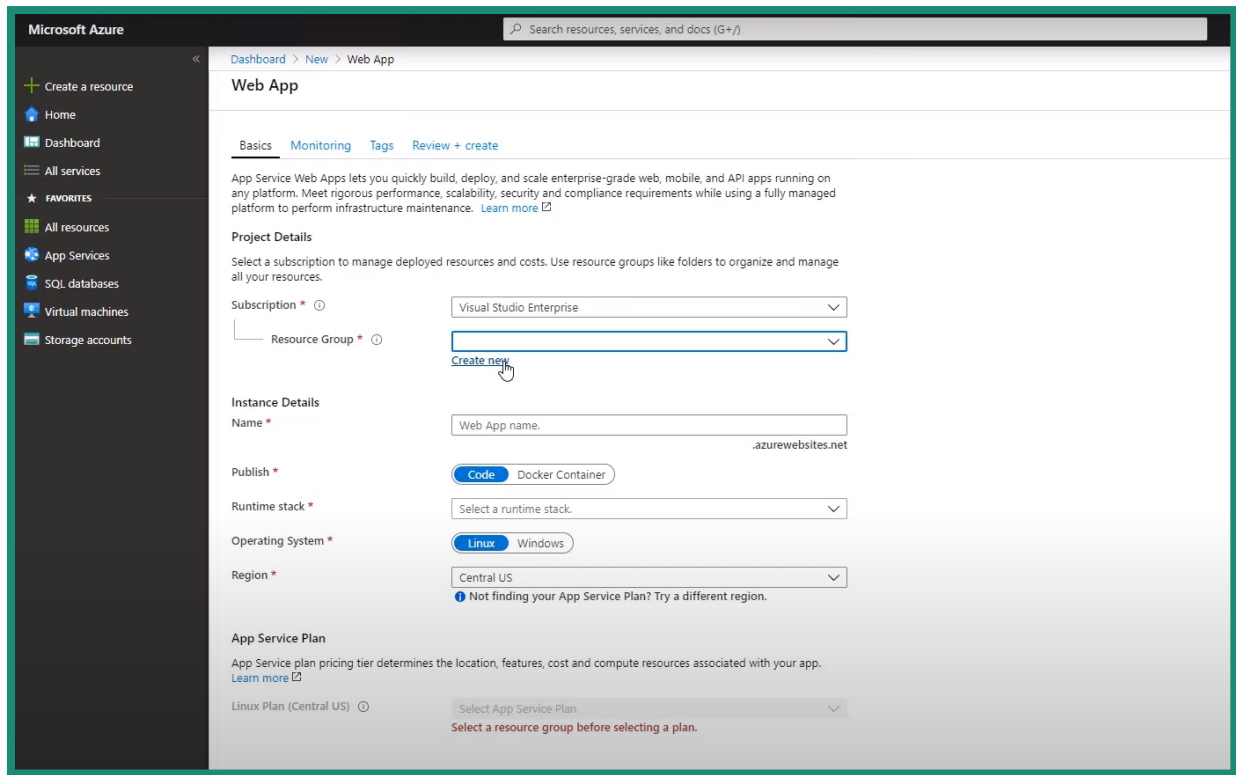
Microsoft Azure

Search resources, services, and docs (G+/)

«

+ Create a resource
Home
Dashboard
All services
★ FAVORITES
All resources
App Services
SQL databases
Virtual machines
Storage accounts

Dashboard > New > Web App

Web App

Basics Monitoring Tags Review + create

App Service Web Apps lets you quickly build, deploy, and scale enterprise-grade web, mobile, and API apps running on any platform. Meet rigorous performance, scalability, security and compliance requirements while using a fully managed platform to perform infrastructure maintenance. Learn more

Project Details

Select a subscription to manage deployed resources and costs. Use resource groups like folders to organize and manage all your resources.

Subscription * ⓘ Visual Studio Enterprise

Resource Group * ⓘ

Create new

Instance Details

Name * Web App name.

.azurewebsites.net

Publish * Code Docker Container

Runtime stack * Select a runtime stack.

Operating System * Linux Windows

Region * Central US

Not finding your App Service Plan? Try a different region.

App Service Plan

App Service plan pricing tier determines the location, features, cost and compute resources associated with your app. Learn more

Linux Plan (Central US) ⓘ Select App Service Plan

Select a resource group before selecting a plan.